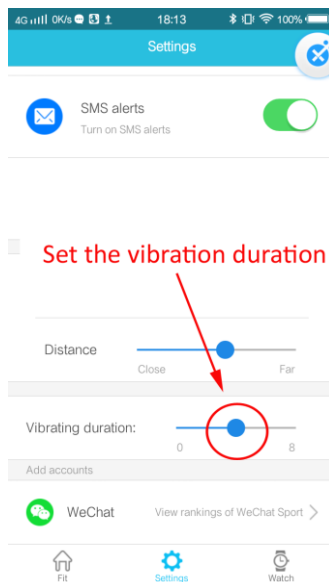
4G 0K/s 18:13 100%

Settings

SMS alerts
Turn on SMS alerts

Set the vibration duration

Distance
Close Far

Vibrating duration:
0 8

Add accounts

WeChat
View rankings of WeChat Sport

Fit Settings Watch